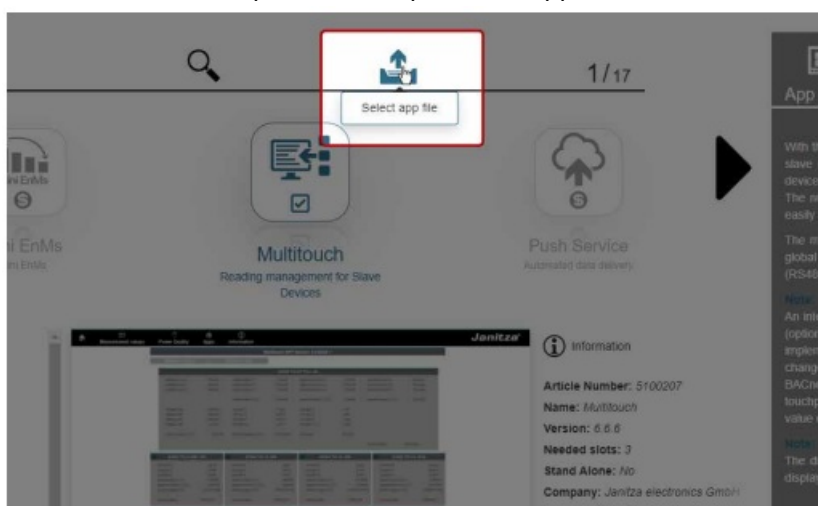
1/17

Select app file

ini EnMs

i EnMs
ini EnMs

Multitouch
Reading management for Slave Devices

Push Service
Automated data delivery

Janitza

Information

Article Number: 5100207
Name: Multitouch
Version: 6.6.6
Needed slots: 3
Stand Alone: No
Company: Janitza electronics GmbH

App

With t
slave
device
The n
easily

The m
global
(RS48

Note:
An int
(optio
implem
chang
BACne
touchp
value

Note:
The d
display